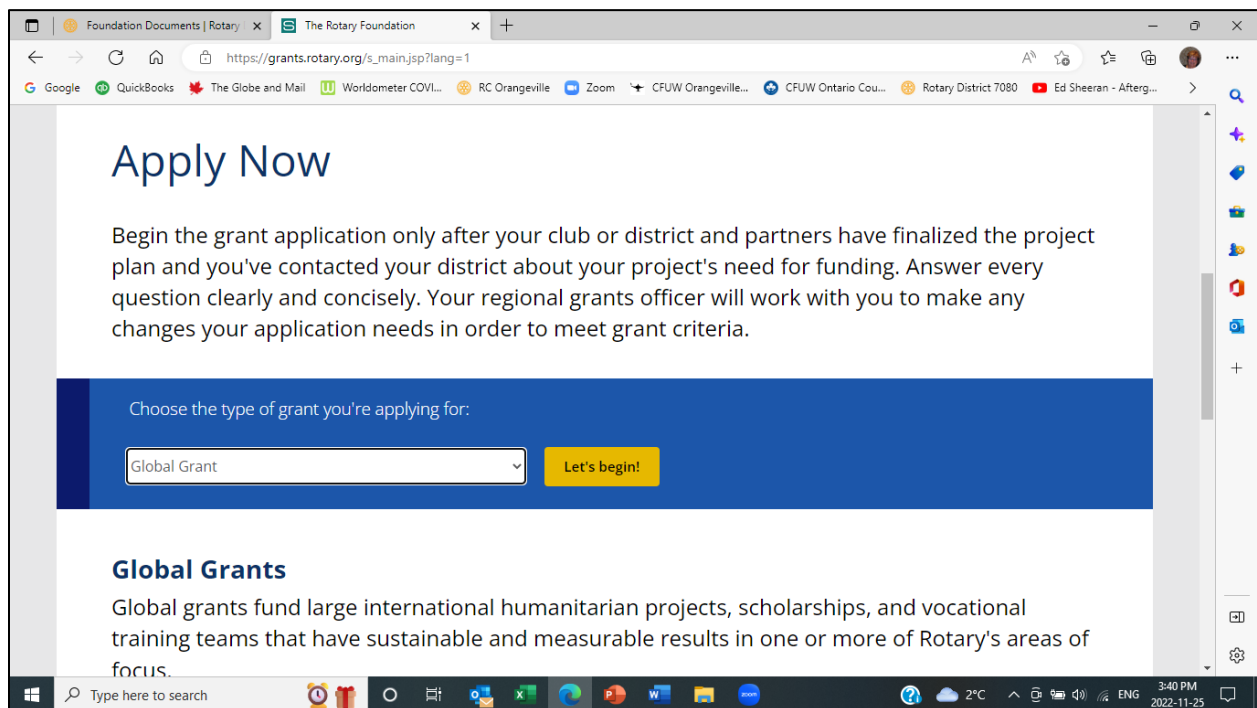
Foundation Documents | Rotary | ×
The Rotary Foundation ×
+

https://grants.rotary.org/s_main.jsp?lang=1

Google QuickBooks The Globe and Mail Worldometer COVI... RC Orangeville Zoom CFUW Orangeville... CFUW Ontario Cou... Rotary District 7080 Ed Sheeran - Afterg...

Apply Now

Begin the grant application only after your club or district and partners have finalized the project plan and you've contacted your district about your project's need for funding. Answer every question clearly and concisely. Your regional grants officer will work with you to make any changes your application needs in order to meet grant criteria.

Choose the type of grant you're applying for:

Global Grant

Let's begin!

Global Grants

Global grants fund large international humanitarian projects, scholarships, and vocational training teams that have sustainable and measurable results in one or more of Rotary's areas of focus.

Type here to search

2°C ENG 3:40 PM 2022-11-25